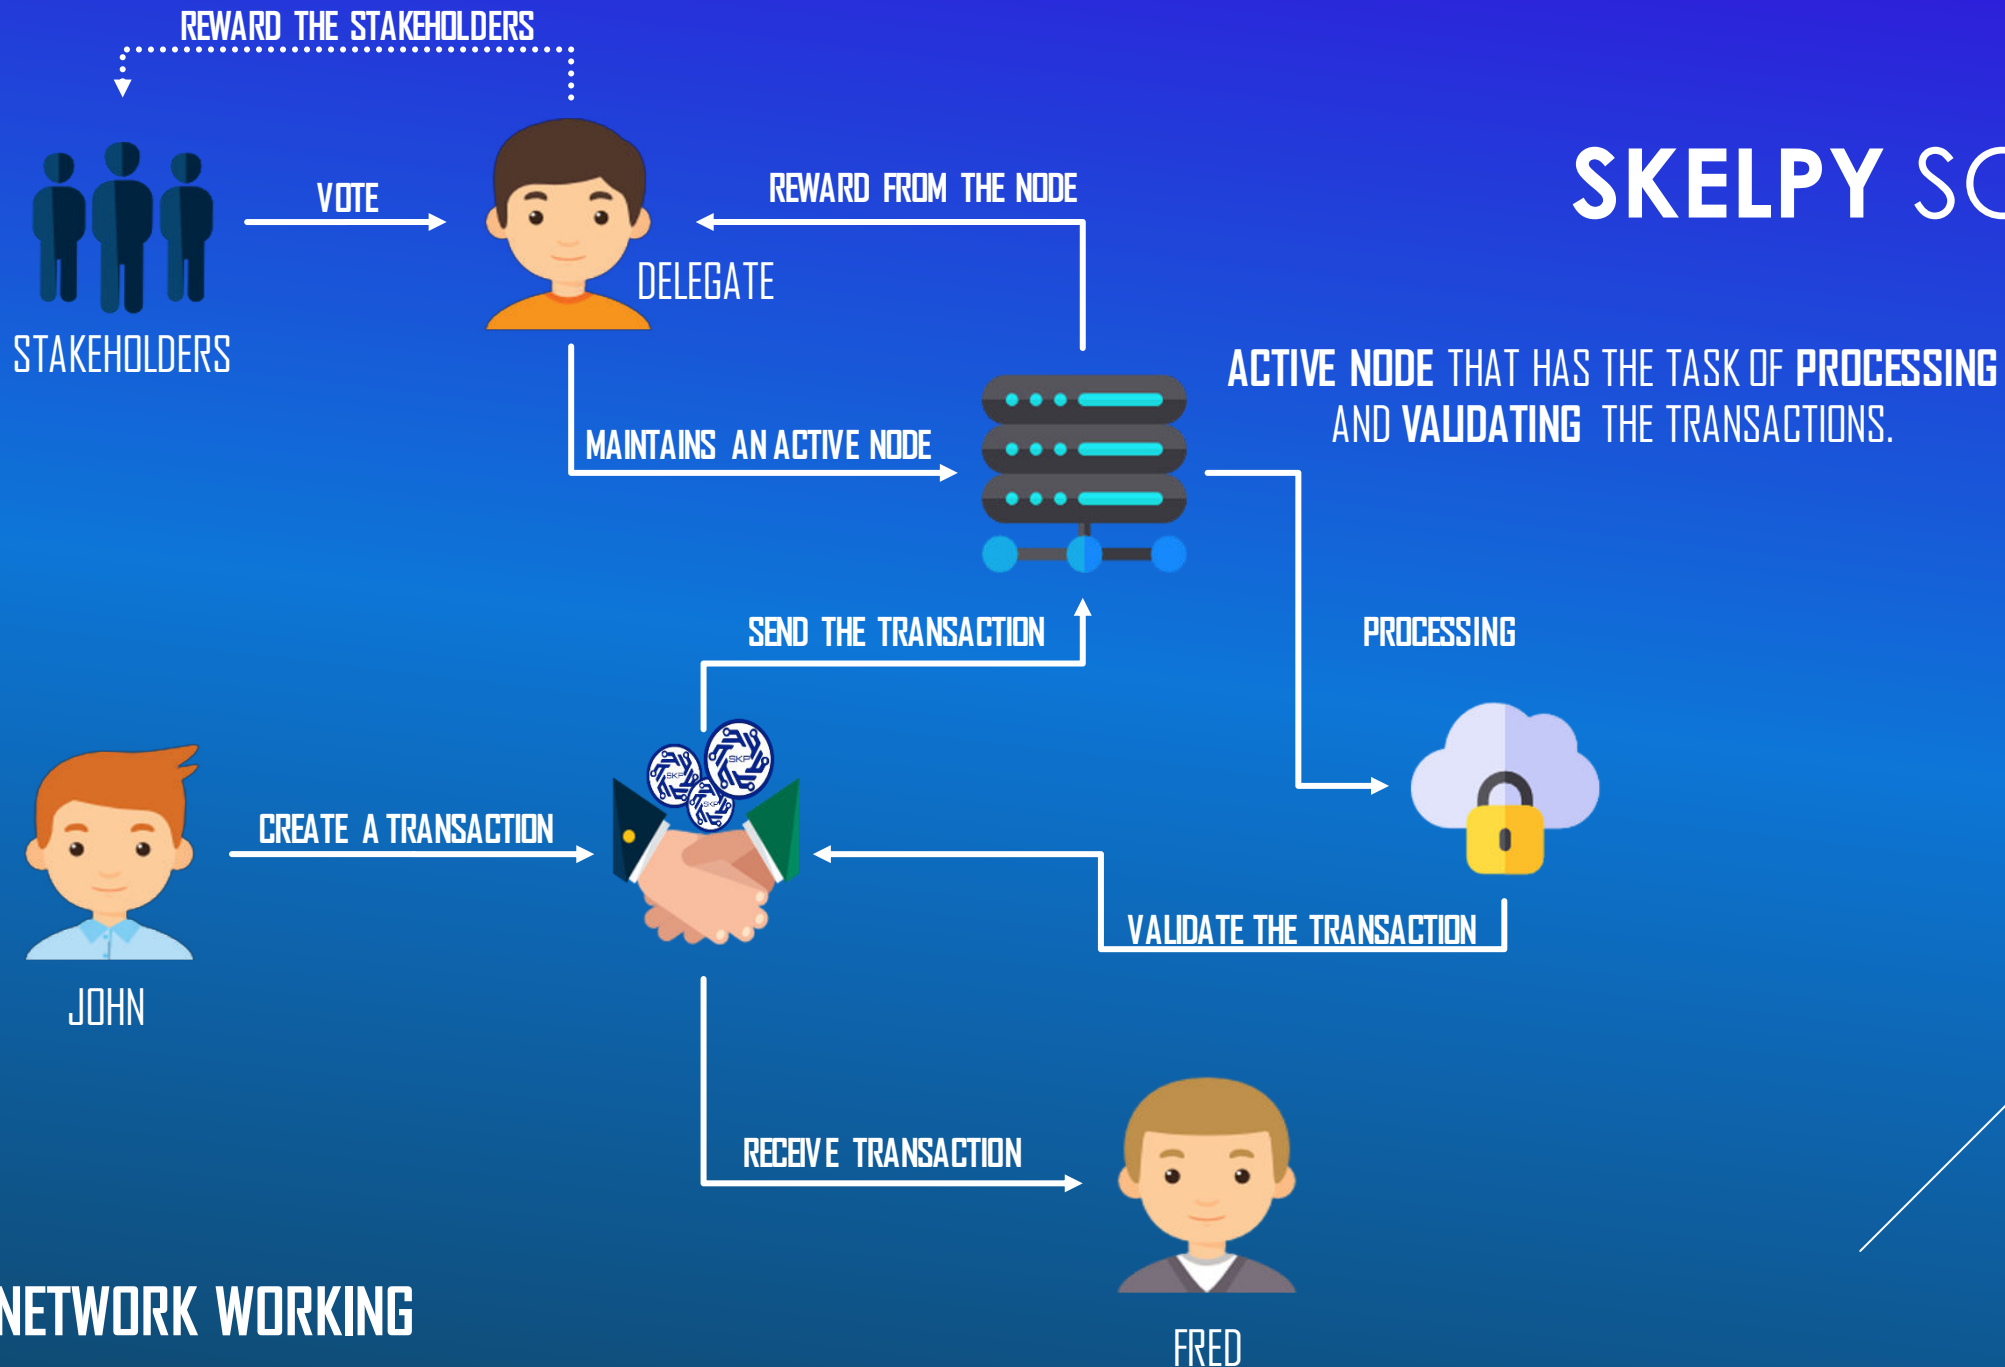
REWARD THE STAKEHOLDERS

SKELPY SC

STAKEHOLDERS

VOTE

DELEGATE

REWARD FROM THE NODE

ACTIVE NODE THAT HAS THE TASK OF PROCESSING AND VALIDATING THE TRANSACTIONS.

MAINTAINS AN ACTIVE NODE

SEND THE TRANSACTION

PROCESSING

SKP

SKP

SKP

CREATE A TRANSACTION

JOHN

VALIDATE THE TRANSACTION

RECEIVE TRANSACTION

NETWORK WORKING

FRED